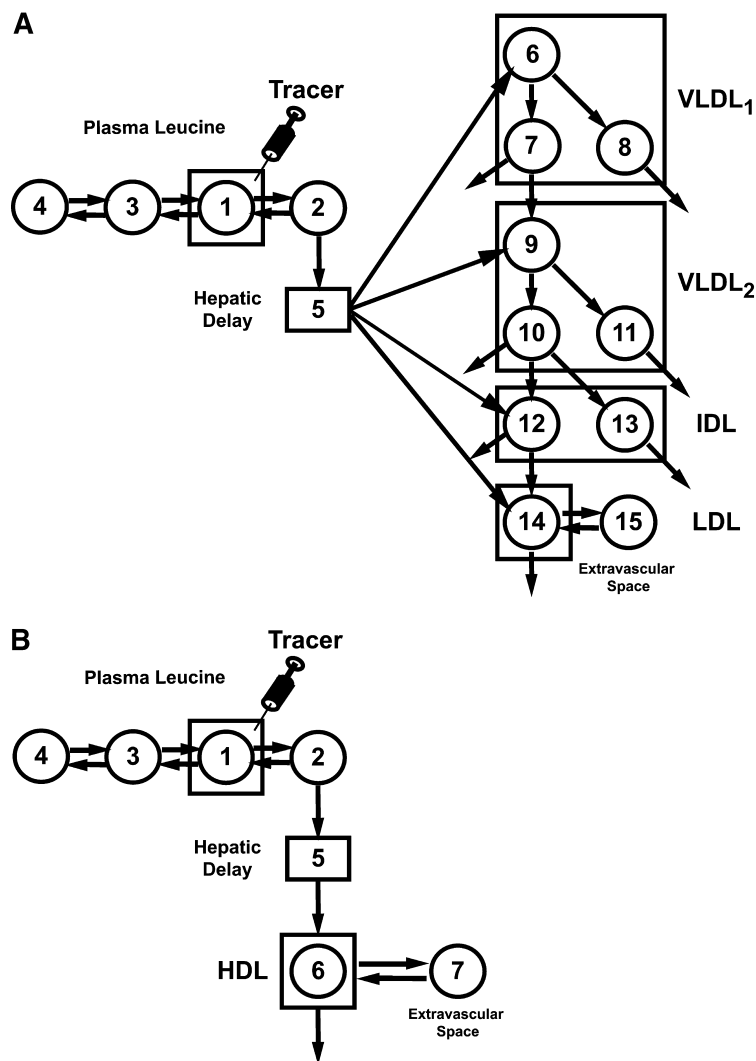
A

Tracer

Plasma Leucine

4 3 1 2

Hepatic Delay

5

6 7 8

$VLDL_1$

9 10 11

$VLDL_2$

12 13

IDL

14 15

LDL

Extravascular Space

B

Tracer

Plasma Leucine

4 3 1 2

Hepatic Delay

5

HDL

6 7

Extravascular Space